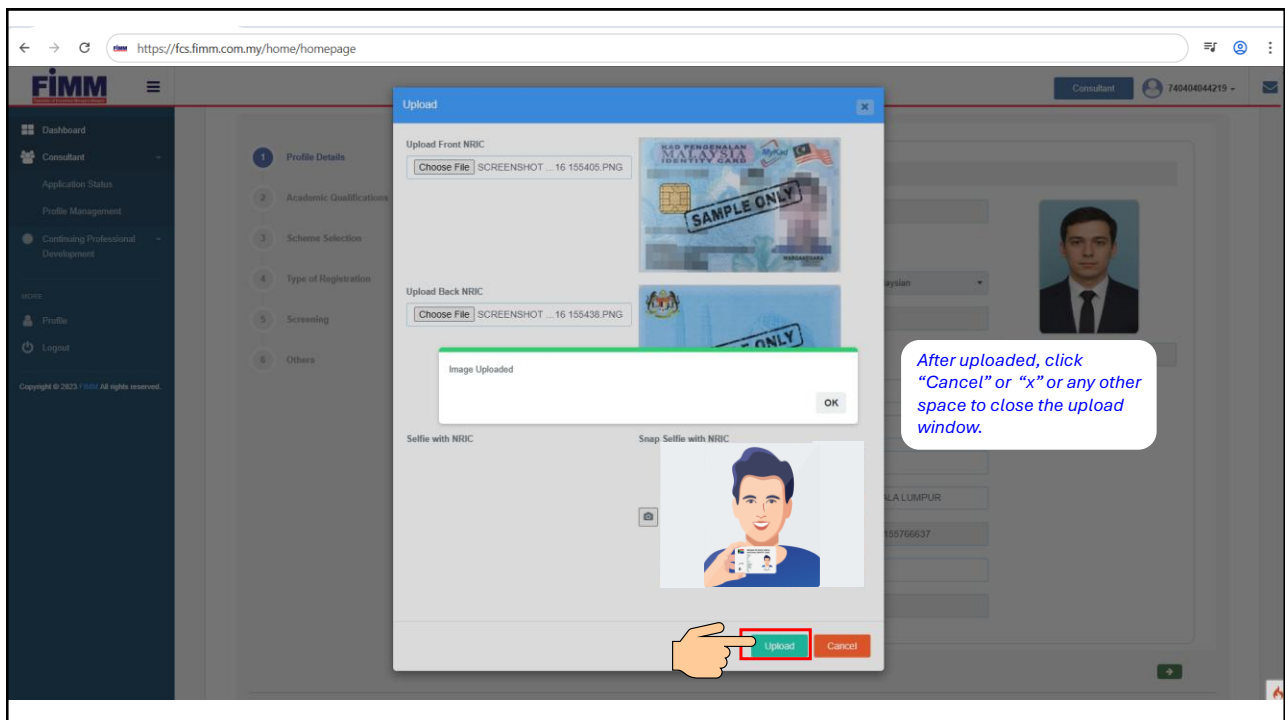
https://fcs.fimm.com.my/home/homepage

FIMM

Consultant 740404044219

Dashboard
Consultant
Application Status
Profile Management
Continuing Professional Development
MORE
Profile
Logout

Copyright © 2023 FIMM All rights reserved.

1 Profile Details
2 Academic Qualifications
3 Scheme Selection
4 Type of Registration
5 Screening
6 Others

Upload

Upload Front NRIC
Choose File SCREENSHOT ...16 155405.PNG

KAD PENGENALAN MALAYSIA IDENTITY CARD MyKad
SAMPLE ONLY
WARGANEGARA

Upload Back NRIC
Choose File SCREENSHOT ...16 155438.PNG

SAMPLE ONLY

Image Uploaded
OK

Selfie with NRIC
Snap Selfie with NRIC

Upload Cancel

Malaysian
KUALA LUMPUR
155766637

After uploaded, click "Cancel" or "x" or any other space to close the upload window.